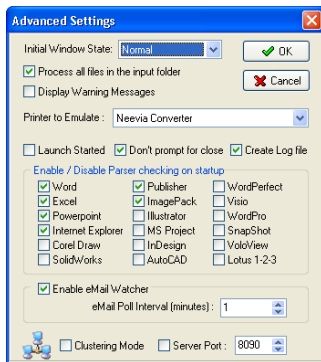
Advanced Settings

Initial Window State: Normal

OK

Process all files in the input folder

Cancel

Display Warning Messages

Printer to Emulate : Neevia Converter

Launch Started

Don't prompt for close

Create Log file

Enable / Disable Parser checking on startup

| | | |
|---|---|---|
| Word | Publisher | WordPerfect |
| Excel | ImagePack | Visio |
| Powerpoint | Illustrator | WordPro |
| Internet Explorer | MS Project | SnapShot |
| Corel Draw | InDesign | VoloView |
| SolidWorks | AutoCAD | Lotus 1-2-3 |

Enable eMail Watcher

eMail Poll Interval (minutes) : 1

Clustering Mode

Server Port : 8090